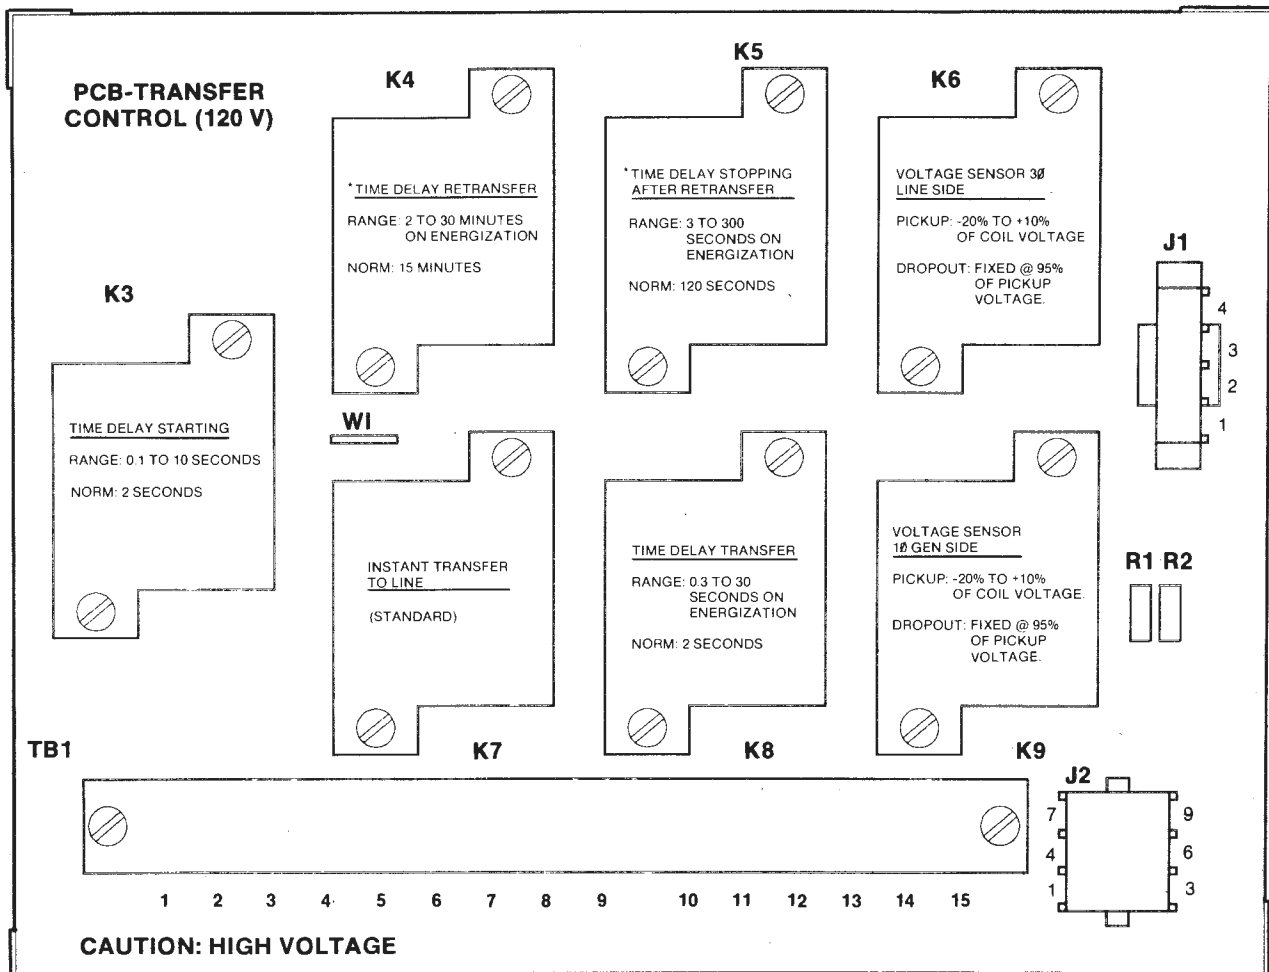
PCB-TRANSFER CONTROL (120 V)

K4

*TIME DELAY RETRANSFER

RANGE: 2 TO 30 MINUTES ON ENERGIZATION

NORM: 15 MINUTES

K5

*TIME DELAY STOPPING AFTER RETRANSFER

RANGE: 3 TO 300 SECONDS ON ENERGIZATION

NORM: 120 SECONDS

K6

VOLTAGE SENSOR 3Ø LINE SIDE

PICKUP: -20% TO +10% OF COIL VOLTAGE

DROPOUT: FIXED @ 95% OF PICKUP VOLTAGE.

J1

4
3
2
1

K3

TIME DELAY STARTING

RANGE: 0.1 TO 10 SECONDS

NORM: 2 SECONDS

WI

INSTANT TRANSFER TO LINE

(STANDARD)

TIME DELAY TRANSFER

RANGE: 0.3 TO 30 SECONDS ON ENERGIZATION

NORM: 2 SECONDS

VOLTAGE SENSOR 1Ø GEN SIDE

PICKUP: -20% TO +10% OF COIL VOLTAGE.

DROPOUT: FIXED @ 95% OF PICKUP VOLTAGE.

R1 R2

TB1

K7

K8

K9

J2

7
4
1
9
6
3

1 2 3 4 5 6 7 8 9 10 11 12 13 14 15

CAUTION: HIGH VOLTAGE